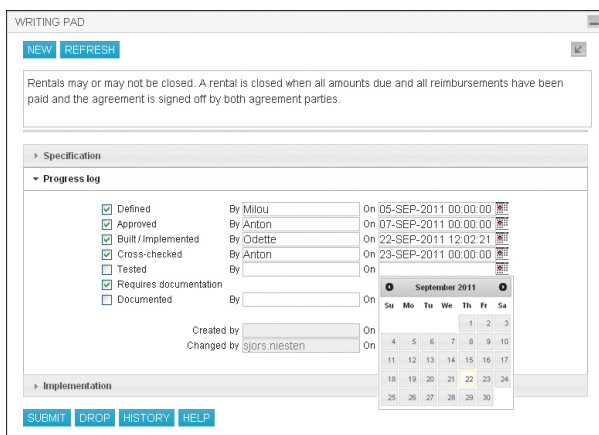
WRITING PAD

NEW REFRESH

Rentals may or may not be closed. A rental is closed when all amounts due and all reimbursements have been paid and the agreement is signed off by both agreement parties.

Specification

Progress log

| | | | | | |
|---|---|---|---|---|---|
| Defined | By | Milou | On | 05-SEP-2011 00:00:00 |
| Approved | By | Anton | On | 07-SEP-2011 00:00:00 |
| Built / Implemented | By | Odette | On | 22-SEP-2011 12:02:21 |
| Cross-checked | By | Anton | On | 23-SEP-2011 00:00:00 |
| Tested | By | | On | |
| Requires documentation | | | | |
| Documented | By | | On | |

Created by | On

Changed by sjors.niesten | On

September 2011

| Su | Mo | Tu | We | Th | Fr | Sa |
|---|---|---|---|---|---|---|
| | | | | 1 | 2 | 3 |
| 4 | 5 | 6 | 7 | 8 | 9 | 10 |
| 11 | 12 | 13 | 14 | 15 | 16 | 17 |
| 18 | 19 | 20 | 21 | 22 | 23 | 24 |
| 25 | 26 | 27 | 28 | 29 | 30 | |

Implementation

SUBMIT DROP HISTORY HELP